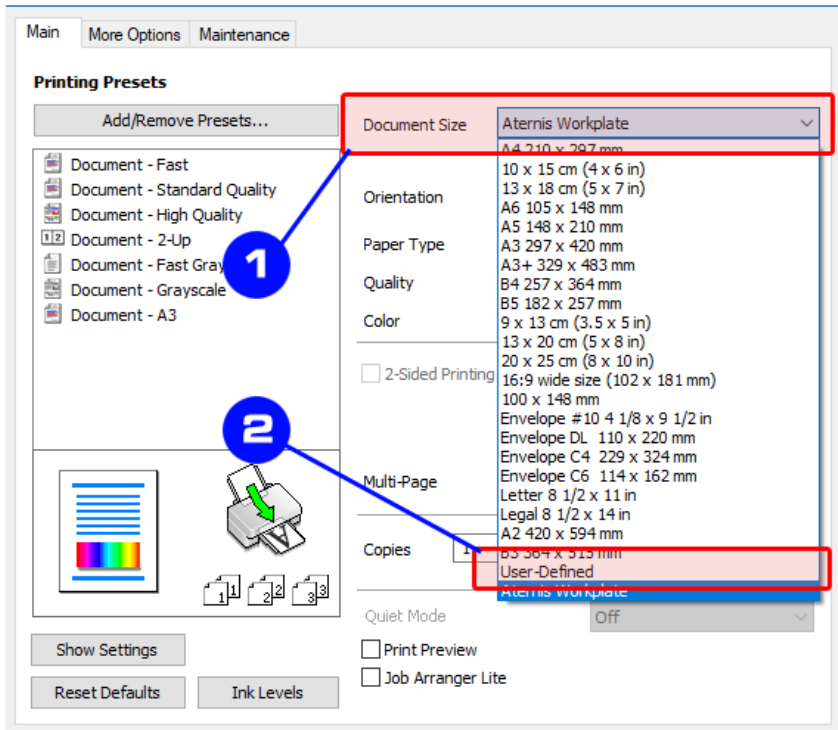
Main More Options Maintenance

Printing Presets

Add/Remove Presets...

Document - Fast
Document - Standard Quality
Document - High Quality
Document - 2-Up
Document - Fast Gray
Document - Grayscale
Document - A3

Document Size Aternis Workplate

A4 210 x 297 mm
10 x 15 cm (4 x 6 in)
13 x 18 cm (5 x 7 in)
A6 105 x 148 mm
A5 148 x 210 mm
A3 297 x 420 mm
A3+ 329 x 483 mm
B4 257 x 364 mm
B5 182 x 257 mm
9 x 13 cm (3.5 x 5 in)
13 x 20 cm (5 x 8 in)
20 x 25 cm (8 x 10 in)
16:9 wide size (102 x 181 mm)
100 x 148 mm
Envelope #10 4 1/8 x 9 1/2 in
Envelope DL 110 x 220 mm
Envelope C4 229 x 324 mm
Envelope C6 114 x 162 mm
Letter 8 1/2 x 11 in
Legal 8 1/2 x 14 in
A2 420 x 594 mm
B3 364 x 515 mm
User-Defined
Aternis Workplate

Orientation
Paper Type
Quality
Color
2-Sided Printing
Multi-Page
Copies 1

1
2

Quiet Mode Off
Print Preview
Job Arranger Lite

Show Settings
Reset Defaults Ink Levels